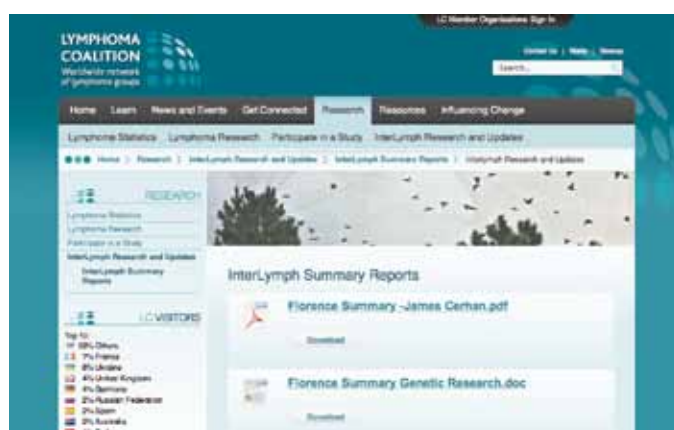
LC Member Organisations Sign In

LYMPHOMA COALITION
Worldwide network of lymphoma groups

Contact Us | Help | Sitemap

Search...

Home Learn News and Events Get Connected Research Resources Influencing Change

Lymphoma Statistics Lymphoma Research Participate in a Study InterLymph Research and Updates

Home | Research | InterLymph Research and Updates | InterLymph Summary Reports | InterLymph Research and Updates

RESEARCH

Lymphoma Statistics
Lymphoma Research
Participate in a Study
InterLymph Research and Updates
InterLymph Summary Reports

LC VISITORS

Top 10
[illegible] Others
7% France
6% Ukraine
4% United Kingdom
4% Germany
2% Russian Federation
2% Spain
2% Australia

InterLymph Summary Reports

Florence Summary -James Cerhan.pdf
Download

Florence Summary Genetic Research.doc
Download